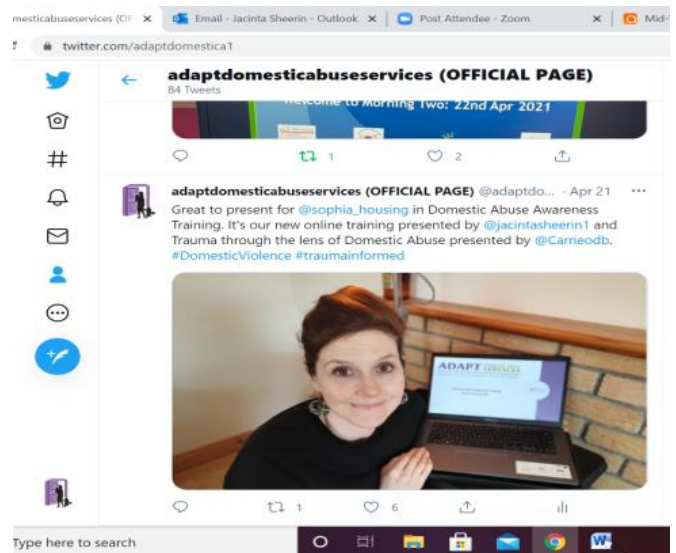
mesticabuseservices (OF ×
Email - Jacinta Sheerin - Outlook ×
Post Attendee - Zoom ×
Mid-

twitter.com/adaptdomestica1

adaptdomesticabuseservices (OFFICIAL PAGE)
84 Tweets

Welcome to Morning Two: 22nd Apr 2021

1
2

adaptdomesticabuseservices (OFFICIAL PAGE) @adaptdo... · Apr 21
Great to present for @sophia_housing in Domestic Abuse Awareness Training. It's our new online training presented by @jacintasheerin1 and Trauma through the lens of Domestic Abuse presented by @Carrieodb. #DomesticViolence #traumainformed

ADAPT

1
6

Type here to search